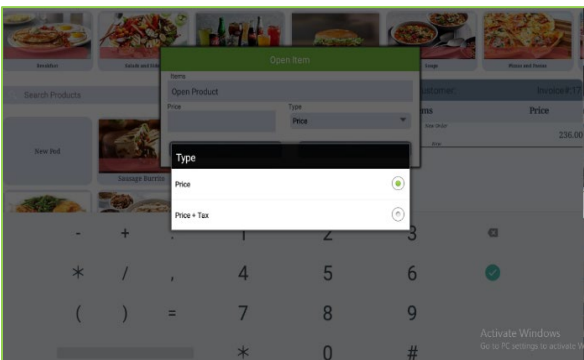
Breakfast
Salads and Entr
Soups
Pizzas and Classic
Open Item
Items
Open Product
Price
Type
Price
Search Products
ustomer
Invoice # 17
ms
Price
New Dish
236.00
New Itd
Sausage Burrito
Type
Price
Price + Tax
-
+
.
1
2
3
*
/
,
4
5
6
(
)
=
7
8
9
*
0
#
Activate Windows
Go to PC settings to activate Wi